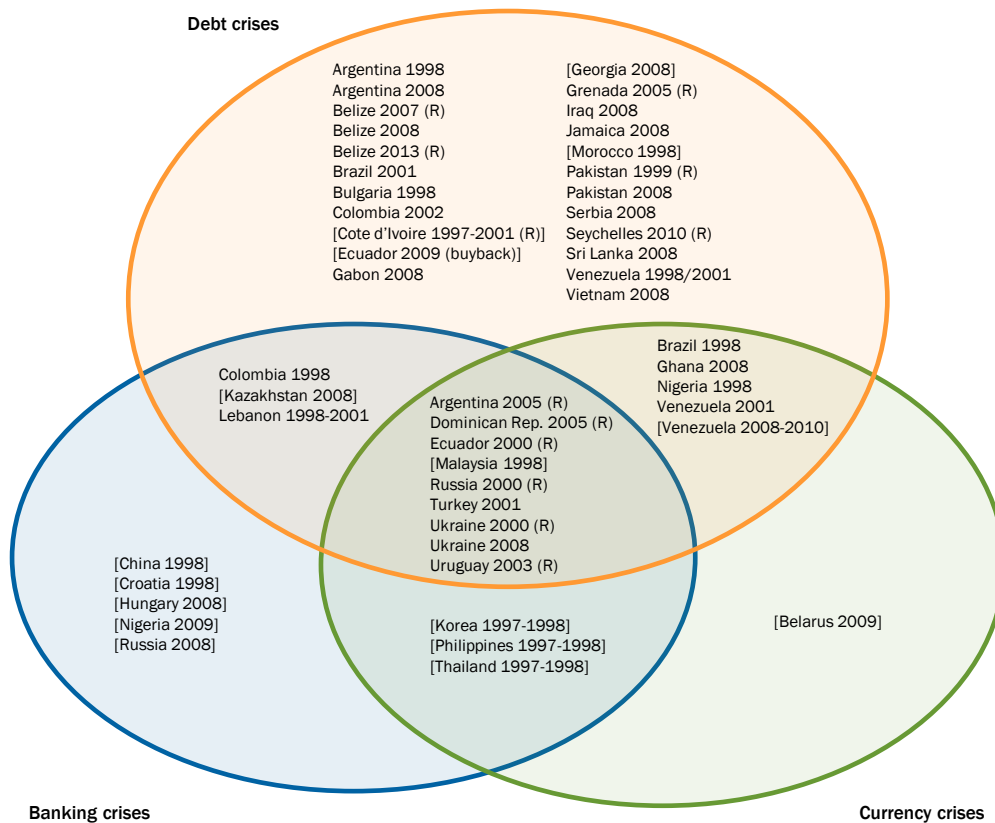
Debt crises

Argentina 1998
Argentina 2008
Belize 2007 (R)
Belize 2008
Belize 2013 (R)
Brazil 2001
Bulgaria 1998
Colombia 2002
[Cote d'Ivoire 1997-2001 (R)]
[Ecuador 2009 (buyback)]
Gabon 2008

[Georgia 2008]
Grenada 2005 (R)
Iraq 2008
Jamaica 2008
[Morocco 1998]
Pakistan 1999 (R)
Pakistan 2008
Serbia 2008
Seychelles 2010 (R)
Sri Lanka 2008
Venezuela 1998/2001
Vietnam 2008

Colombia 1998
[Kazakhstan 2008]
Lebanon 1998-2001

Brazil 1998
Ghana 2008
Nigeria 1998
Venezuela 2001
[Venezuela 2008-2010]

Argentina 2005 (R)
Dominican Rep. 2005 (R)
Ecuador 2000 (R)
[Malaysia 1998]
Russia 2000 (R)
Turkey 2001
Ukraine 2000 (R)
Ukraine 2008
Uruguay 2003 (R)

[China 1998]
[Croatia 1998]
[Hungary 2008]
[Nigeria 2009]
[Russia 2008]

[Korea 1997-1998]
[Philippines 1997-1998]
[Thailand 1997-1998]

[Belarus 2009]

Banking crises

Currency crises